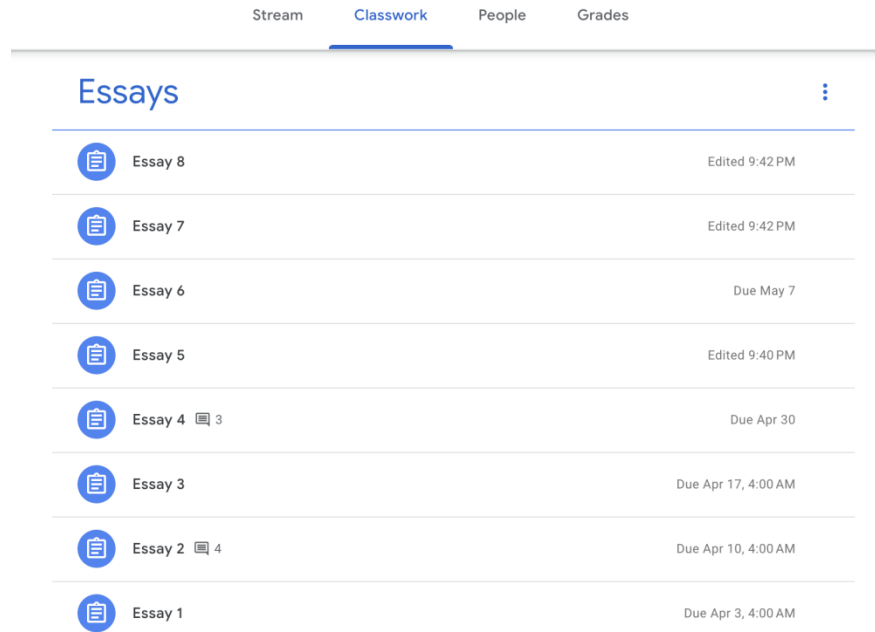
Stream Classwork People Grades

Essays

Essay 8 Edited 9:42 PM

Essay 7 Edited 9:42 PM

Essay 6 Due May 7

Essay 5 Edited 9:40 PM

Essay 4 3 Due Apr 30

Essay 3 Due Apr 17, 4:00 AM

Essay 2 4 Due Apr 10, 4:00 AM

Essay 1 Due Apr 3, 4:00 AM